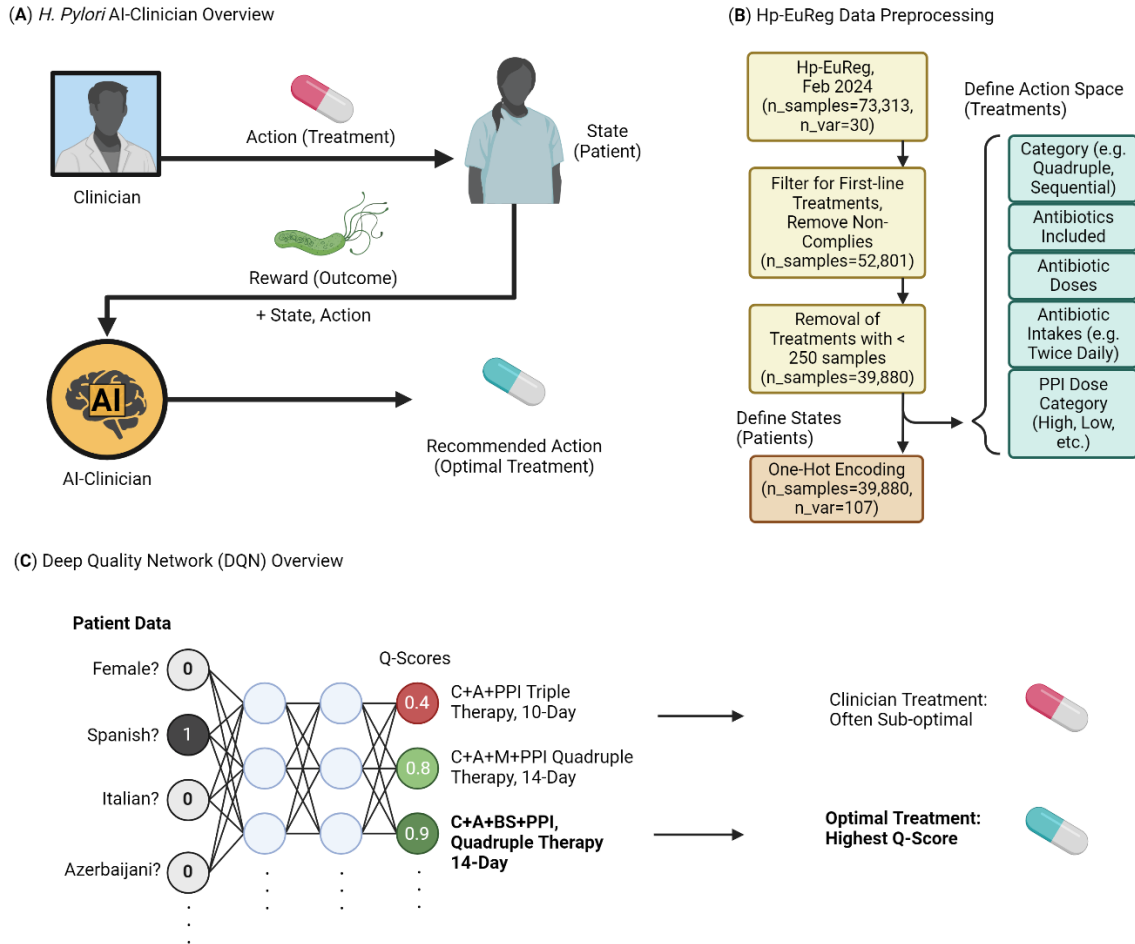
(A) H. Pylori AI-Clinician Overview

Clinician

Action (Treatment)

State (Patient)

Reward (Outcome)

+ State, Action

AI

AI-Clinician

Recommended Action (Optimal Treatment)

(B) Hp-EuReg Data Preprocessing

Hp-EuReg, Feb 2024 (n_samples=73,313, n_var=30)

Filter for First-line Treatments, Remove Non-Complies (n_samples=52,801)

Removal of Treatments with < 250 samples (n_samples=39,880)

Define States (Patients)

One-Hot Encoding (n_samples=39,880, n_var=107)

Define Action Space (Treatments)

Category (e.g. Quadruple, Sequential)

Antibiotics Included

Antibiotic Doses

Antibiotic Intakes (e.g. Twice Daily)

PPI Dose Category (High, Low, etc.)

(C) Deep Quality Network (DQN) Overview

Patient Data

Female? 0

Spanish? 1

Italian? 0

Azerbaijani? 0

Q-Scores

0.4 C+A+PPI Triple Therapy, 10-Day

0.8 C+A+M+PPI Quadruple Therapy, 14-Day

0.9 C+A+BS+PPI, Quadruple Therapy 14-Day

Clinician Treatment: Often Sub-optimal

Optimal Treatment: Highest Q-Score